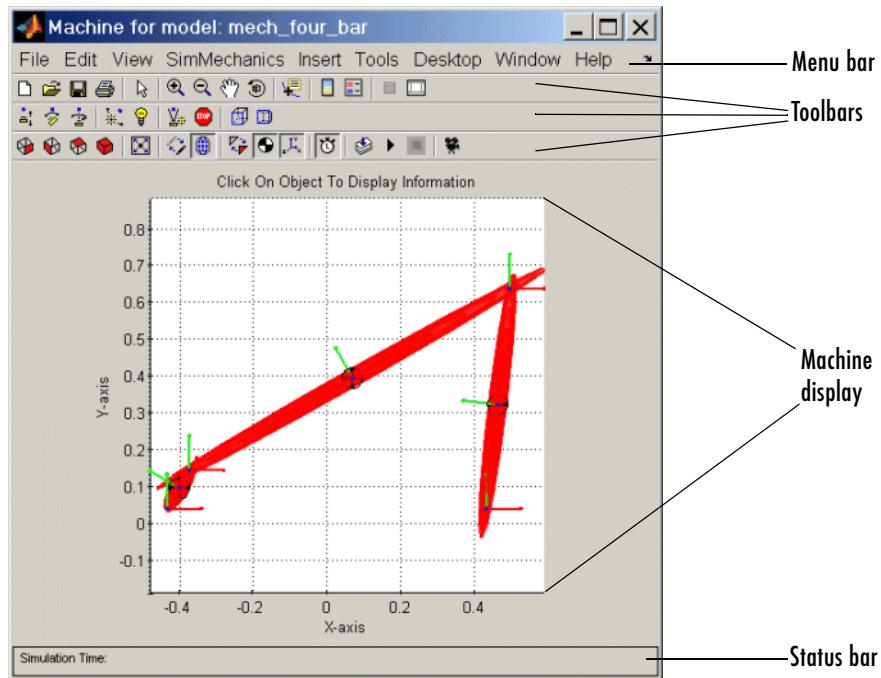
Machine for model: mech_four_bar

File Edit View SimMechanics Insert Tools Desktop Window Help

Menu bar

Toolbars

Click On Object To Display Information

0.8
0.7
0.6
0.5
0.4
0.3
0.2
0.1
0
-0.1

Y-axis

-0.4 -0.2 0 0.2 0.4

X-axis

Machine display

Simulation Time:

Status bar